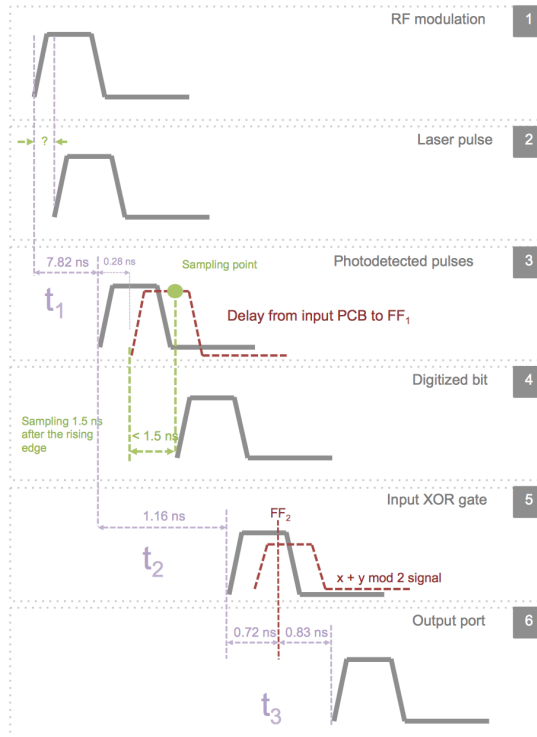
RF modulation 1

?

Laser pulse 2

7.82 ns 0.28 ns

Photodetected pulses 3

Sampling point

$t_1$

Delay from input PCB to $FF_1$

Digitized bit 4

Sampling 1.5 ns after the rising edge

< 1.5 ns

Input XOR gate 5

1.16 ns

$FF_2$

$t_2$

x + y mod 2 signal

Output port 6

0.72 ns 0.83 ns

$t_3$